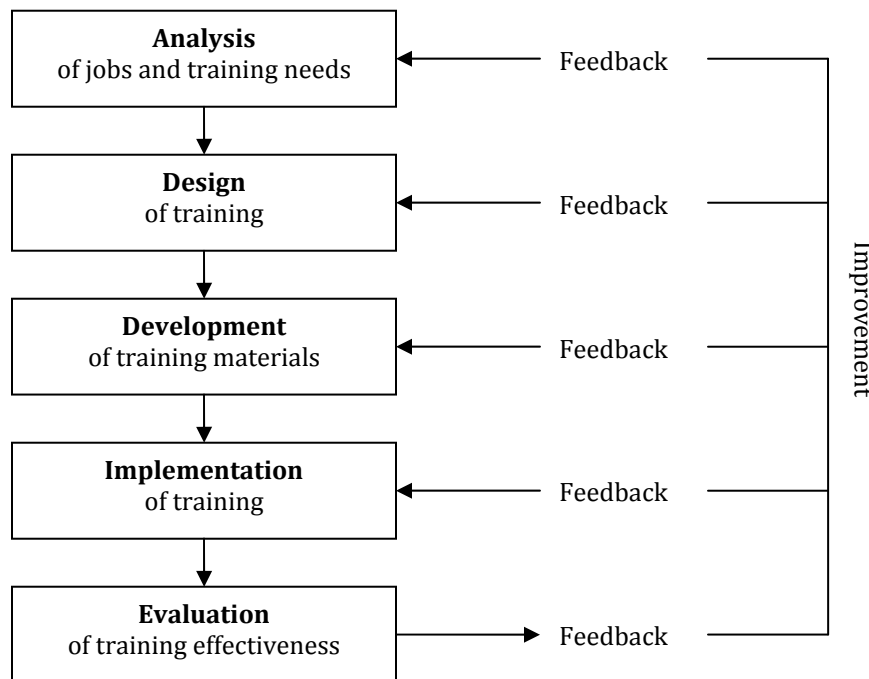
**Analysis**
of jobs and training needs

Feedback

**Design**
of training

Feedback

**Development**
of training materials

Feedback

**Implementation**
of training

Feedback

**Evaluation**
of training effectiveness

Feedback

Improvement